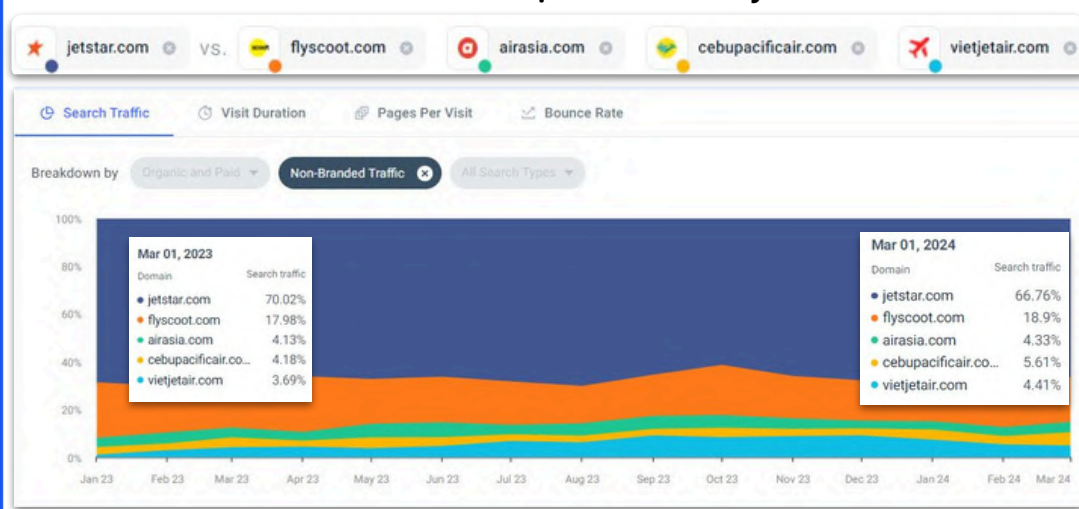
jetstar.com VS. flyscoot.com airasia.com cebupacificair.com vietjetair.com

Search Traffic Visit Duration Pages Per Visit Bounce Rate

Breakdown by Organic and Paid Non-Branded Traffic All Search Types

100%
80%
60%
40%
20%
0%

Mar 01, 2023
Domain Search traffic
jetstar.com 70.02%
flyscoot.com 17.98%
airasia.com 4.13%
cebupacificair.co... 4.18%
vietjetair.com 3.69%

Mar 01, 2024
Domain Search traffic
jetstar.com 66.76%
flyscoot.com 18.9%
airasia.com 4.33%
cebupacificair.co... 5.61%
vietjetair.com 4.41%

Jan 23 Feb 23 Mar 23 Apr 23 May 23 Jun 23 Jul 23 Aug 23 Sep 23 Oct 23 Nov 23 Dec 23 Jan 24 Feb 24 Mar 24